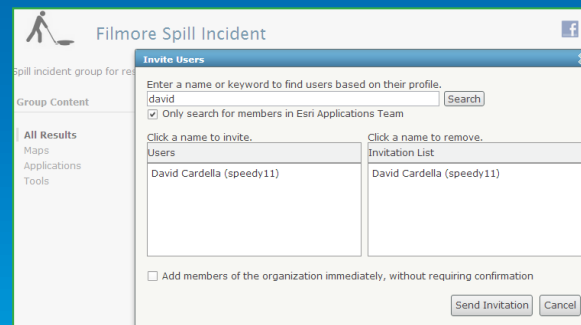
Filmore Spill Incident

Spill incident group for re

Group Content

All Results
Maps
Applications
Tools

Invite Users

Enter a name or keyword to find users based on their profile.
david
Search
✔ Only search for members in Esri Applications Team

Click a name to invite.
Users
David Cardella (speedy11)

Click a name to remove.
Invitation List
David Cardella (speedy11)

Add members of the organization immediately, without requiring confirmation

Send Invitation
Cancel